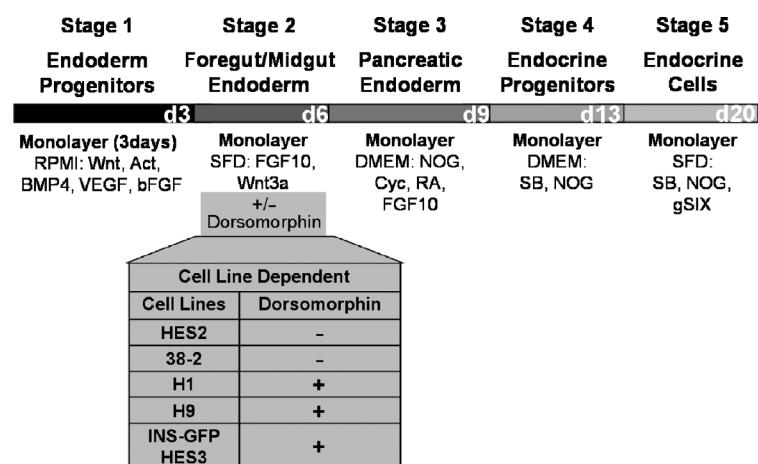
Stage 1
Endoderm Progenitors

Stage 2
Foregut/Midgut Endoderm

Stage 3
Pancreatic Endoderm

Stage 4
Endocrine Progenitors

Stage 5
Endocrine Cells

d3 d6 d9 d13 d20

Monolayer (3days)
RPMI: Wnt, Act, BMP4, VEGF, bFGF

Monolayer
SFD: FGF10, Wnt3a
+/-
Dorsomorphin

Monolayer
DMEM: NOG, Cyc, RA, FGF10

Monolayer
DMEM: SB, NOG

Monolayer
SFD: SB, NOG, gSIX

| Cell Line Dependent | |
|---|---|
| Cell Lines | Dorsomorphin |
| HES2 | – |
| 38-2 | – |
| H1 | + |
| H9 | + |
| INS-GFP HES3 | + |